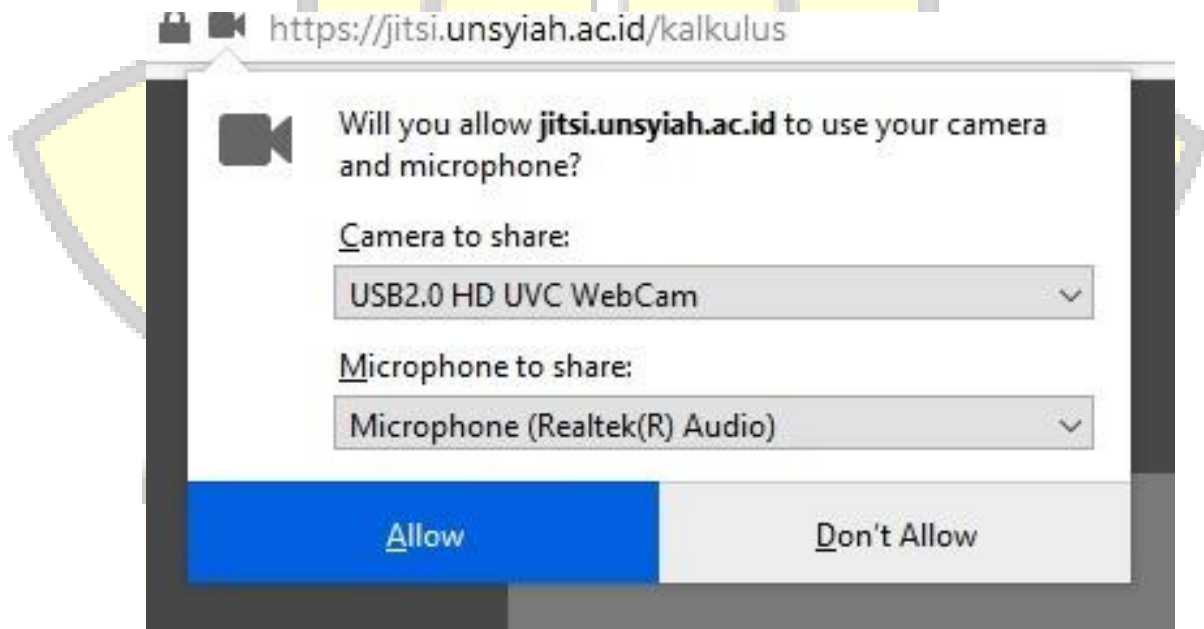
https://jitsi.unsyiah.ac.id/kalkulus

Will you allow **jitsi.unsyiah.ac.id** to use your camera and microphone?

Camera to share:

USB2.0 HD UVC WebCam

Microphone to share:

Microphone (Realtek(R) Audio)

Allow

Don't Allow